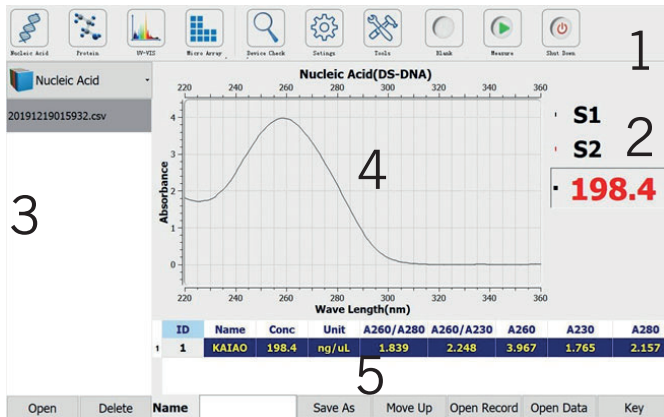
Nucleic Acid Protein UV-VIS Micro Array Device Check Setings Tools Blank Measure Shut Down

1

Nucleic Acid

20191219015932.csv

3

Nucleic Acid(DS-DNA)

| 220 | 240 | 260 | 280 | 300 | 320 | 340 | 360 |

4
3
2
1
0

Absorbance

4

220 240 260 280 300 320 340 360
Wave Length(nm)

S1
S2
2
198.4

| | ID | Name | Conc | Unit | A260/A280 | A260/A230 | A260 | A230 | A280 |
|---|---|---|---|---|---|---|---|---|---|
| 1 | 1 | KAIAO | 198.4 | ng/uL | 1.839 | 2.248 | 3.967 | 1.765 | 2.157 |

5

Open Delete Name Save As Move Up Open Record Open Data Key